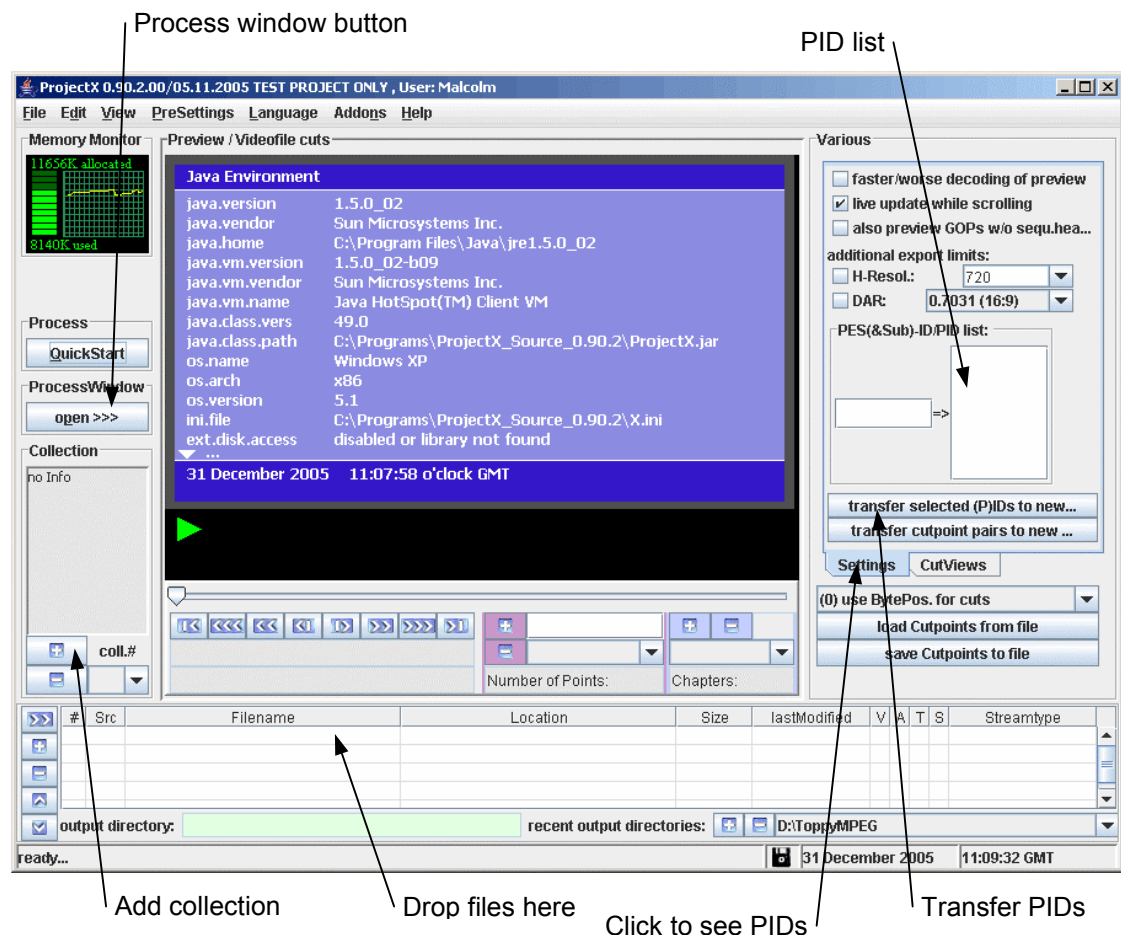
Process window button

PID list

ProjectX 0.90.2.00/05.11.2005 TEST PROJECT ONLY , User: Malcolm

File Edit View PreSettings Language Addons Help

Memory Monitor

11656K allocated

8140K used

Preview / Videofile cuts

Java Environment

| | |
|---|---|
| java.version | 1.5.0_02 |
| java.vendor | Sun Microsystems Inc. |
| java.home | C:\Program Files\Java\jre1.5.0_02 |
| java.vm.version | 1.5.0_02-b09 |
| java.vm.vendor | Sun Microsystems Inc. |
| java.vm.name | Java HotSpot(TM) Client VM |
| java.class.vers | 49.0 |
| java.class.path | C:\Programs\ProjectX_Source_0.90.2\ProjectX.jar |
| os.name | Windows XP |
| os.arch | x86 |
| os.version | 5.1 |
| ini.file | C:\Programs\ProjectX_Source_0.90.2\X.ini |
| ext.disk.access | disabled or library not found |

...

31 December 2005 11:07:58 o'clock GMT

Various

faster/worse decoding of preview

live update while scrolling

also preview GOPs w/o sequ.hea...

additional export limits:

H-Resol.: 720

DAR: 0.7031 (16:9)

PES(&Sub)-ID/PID list:

=>

transfer selected (P)IDs to new...

transfer cutpoint pairs to new ...

Settings CutViews

(0) use BytePos. for cuts

load Cutpoints from file

save Cutpoints to file

Process

QuickStart

ProcessWindow

open >>>

Collection

no Info

coll.#

Number of Points:

Chapters:

| # | Src | Filename | Location | Size | lastModified | V | A | T | S | Streamtype |
|---|---|---|---|---|---|---|---|---|---|---|

output directory:

recent output directories:

D:\Toppy\MPEG

ready...

31 December 2005

11:09:32 GMT

Add collection

Drop files here

Click to see PIDs

Transfer PIDs